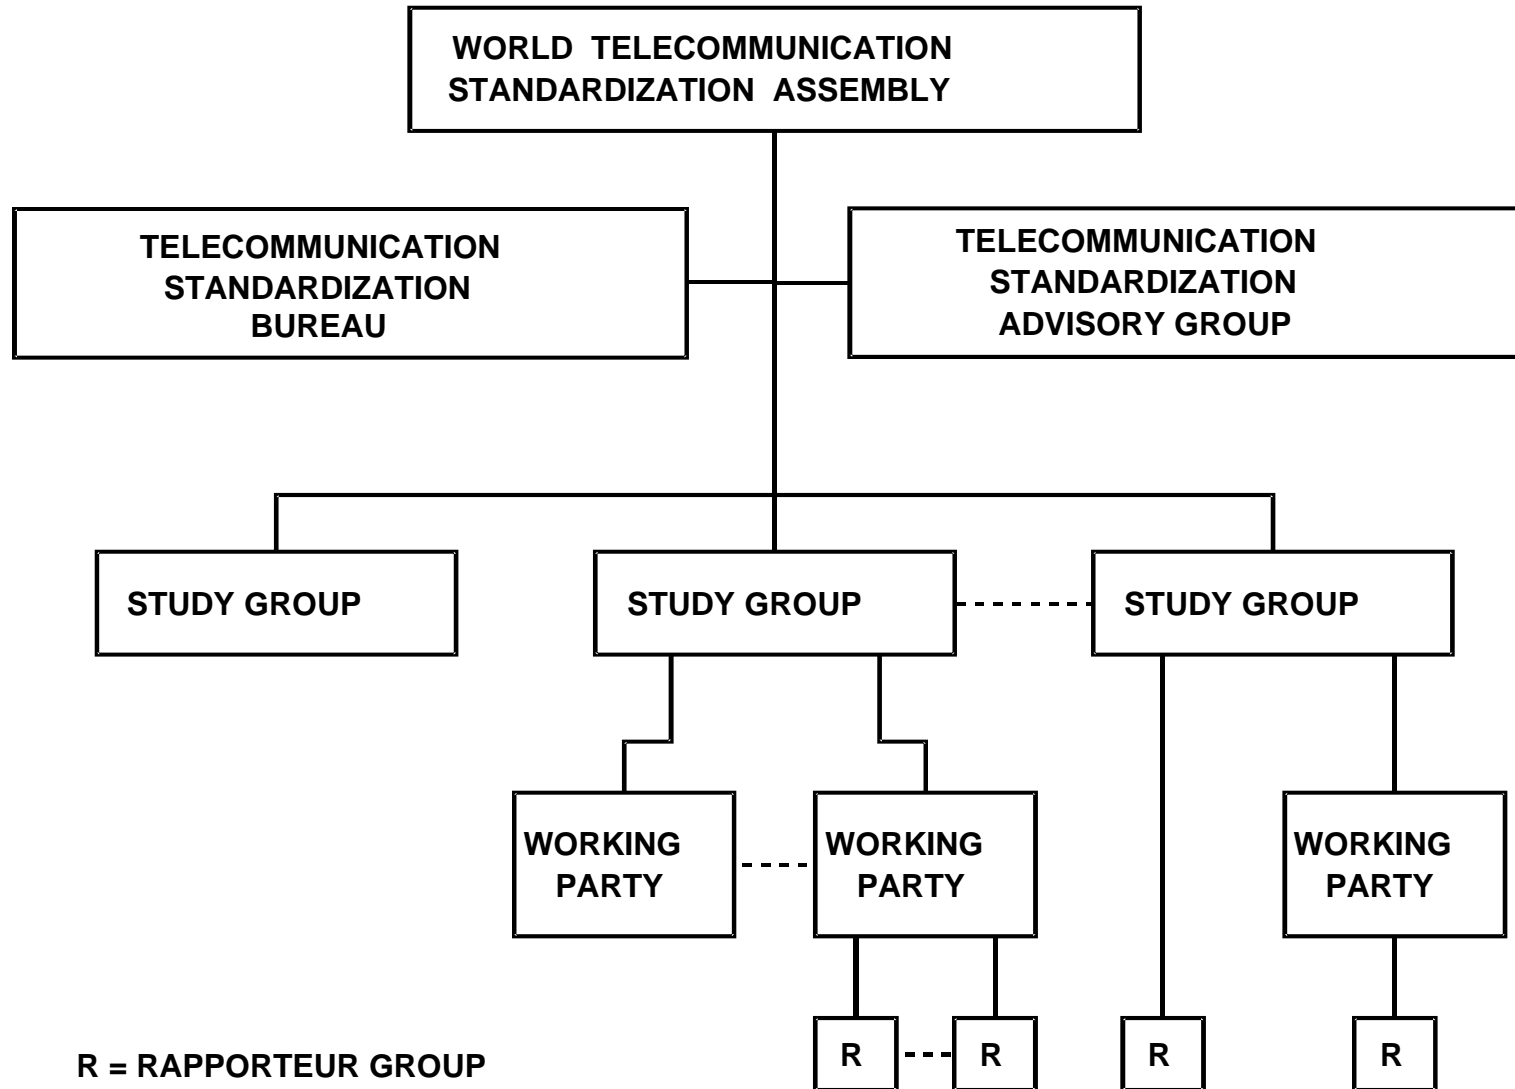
WORLD TELECOMMUNICATION STANDARDIZATION ASSEMBLY

TELECOMMUNICATION STANDARDIZATION BUREAU

TELECOMMUNICATION STANDARDIZATION ADVISORY GROUP

STUDY GROUP

STUDY GROUP

STUDY GROUP

WORKING PARTY

WORKING PARTY

WORKING PARTY

R

R

R

R

R = RAPPORTEUR GROUP